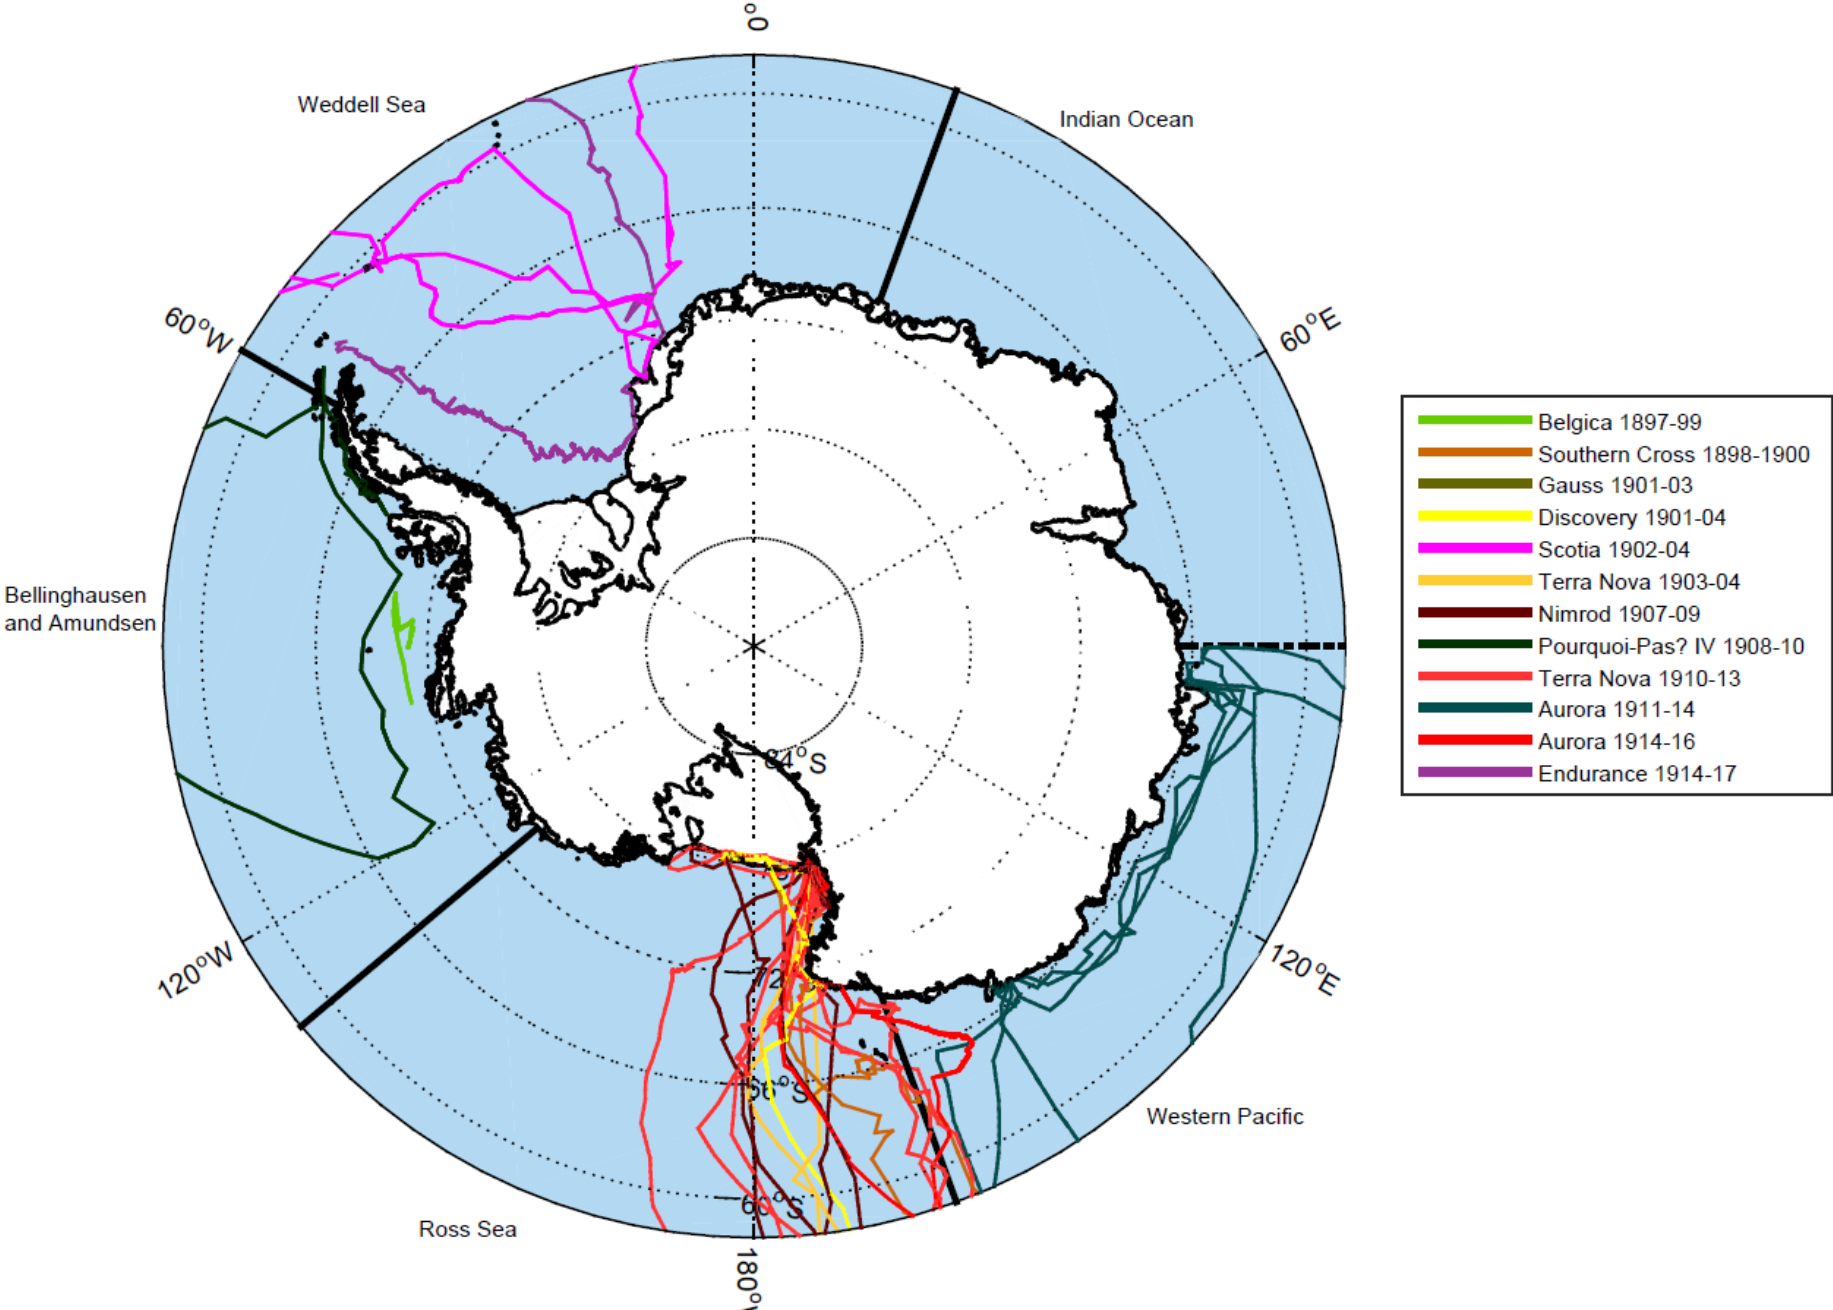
0°

Weddell Sea

Indian Ocean

60°W

60°E

Bellinghausen and Amundsen

84°S

72°S

66°S

60°S

120°W

120°E

Western Pacific

Ross Sea

180°

Belgica 1897-99
Southern Cross 1898-1900
Gauss 1901-03
Discovery 1901-04
Scotia 1902-04
Terra Nova 1903-04
Nimrod 1907-09
Pourquoi-Pas? IV 1908-10
Terra Nova 1910-13
Aurora 1911-14
Aurora 1914-16
Endurance 1914-17